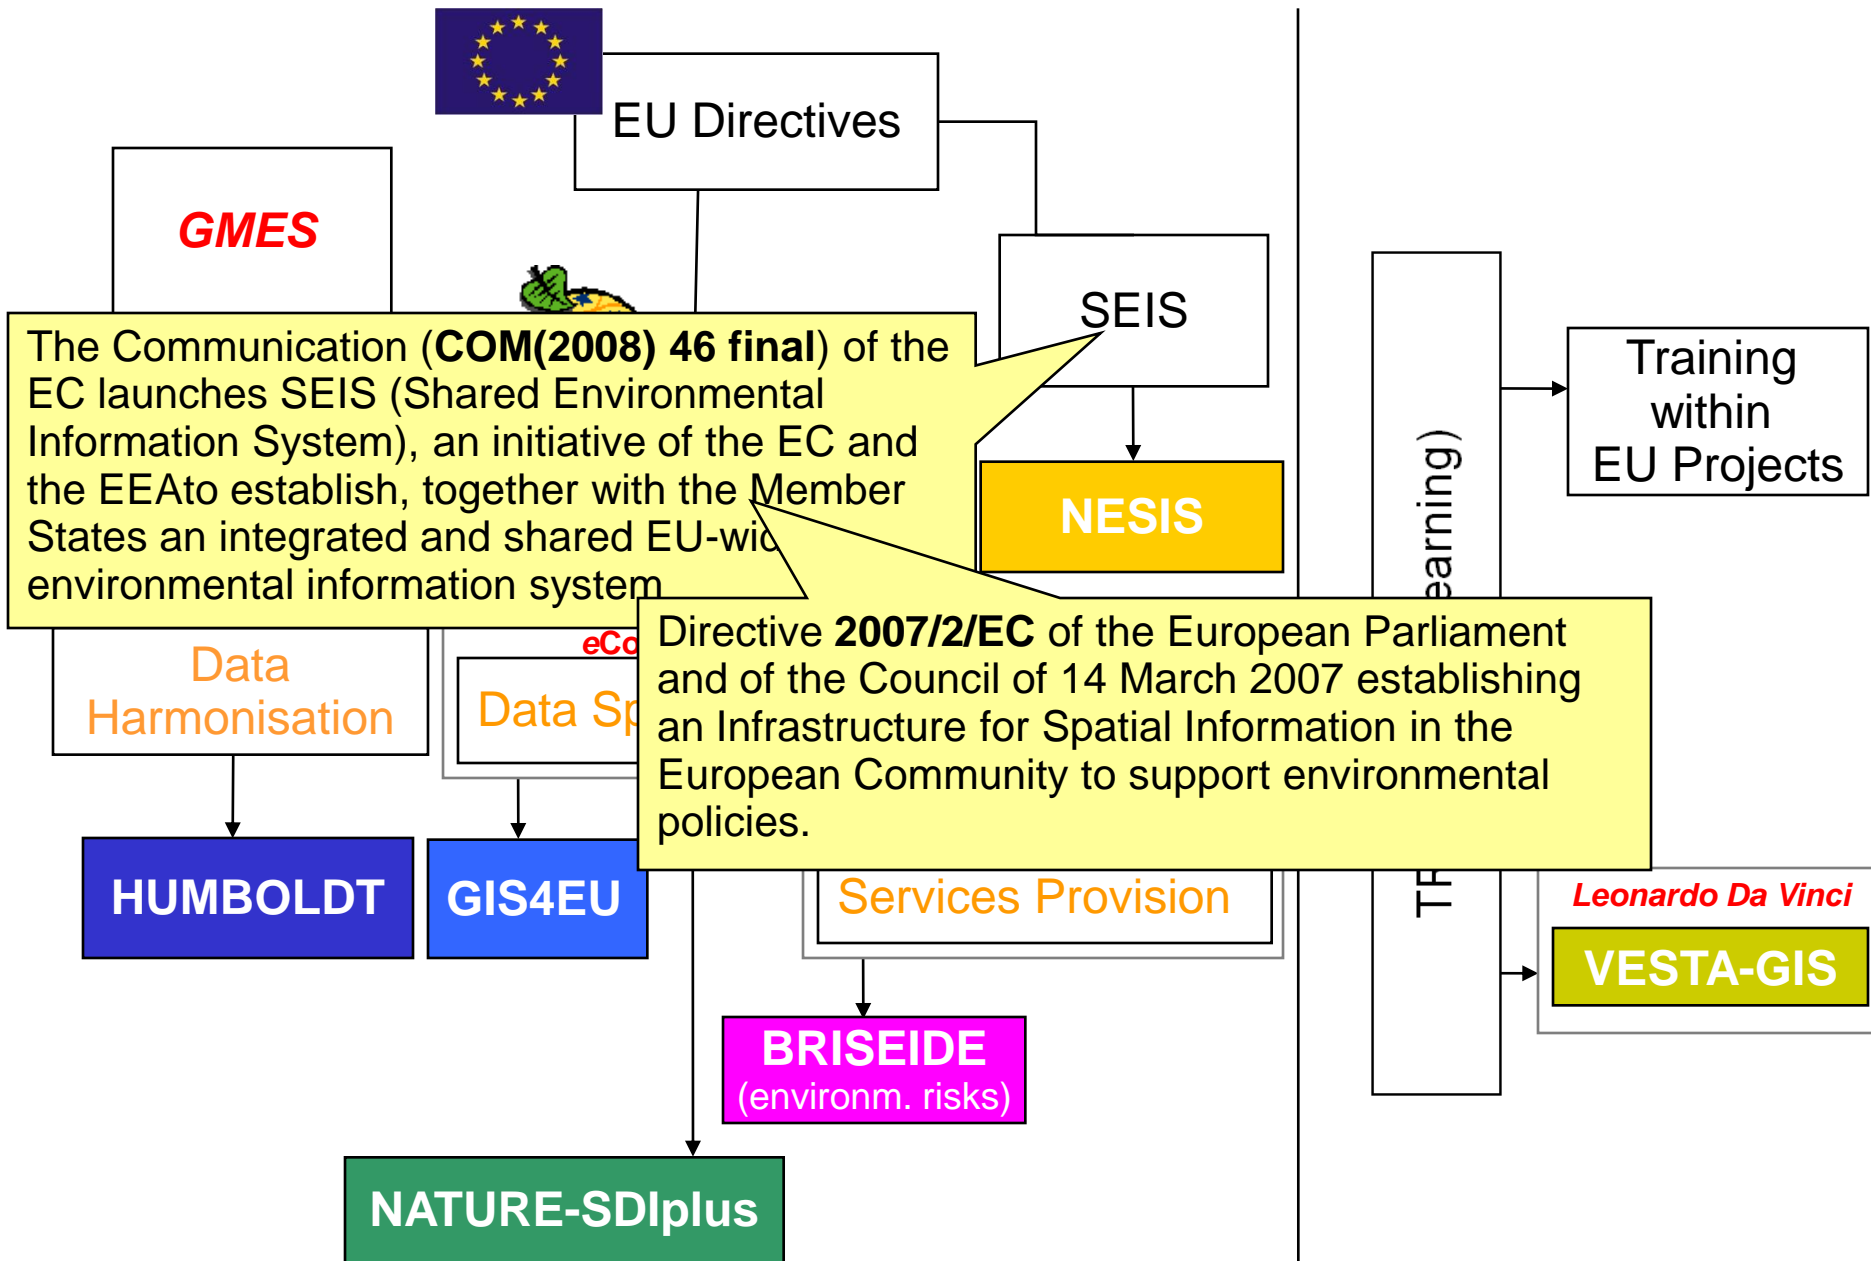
EU Directives

GMES

SEIS

The Communication (**COM(2008) 46 final**) of the EC launches SEIS (Shared Environmental Information System), an initiative of the EC and the EEAto establish, together with the Member States an integrated and shared EU-wic environmental information system

NESIS

earning)

Training within EU Projects

Directive **2007/2/EC** of the European Parliament and of the Council of 14 March 2007 establishing an Infrastructure for Spatial Information in the European Community to support environmental policies.

eCo

Data Harmonisation

Data Sp

HUMBOLDT

GIS4EU

Services Provision

TR

Leonardo Da Vinci

VESTA-GIS

BRISEIDE (environm. risks)

NATURE-SDIplus